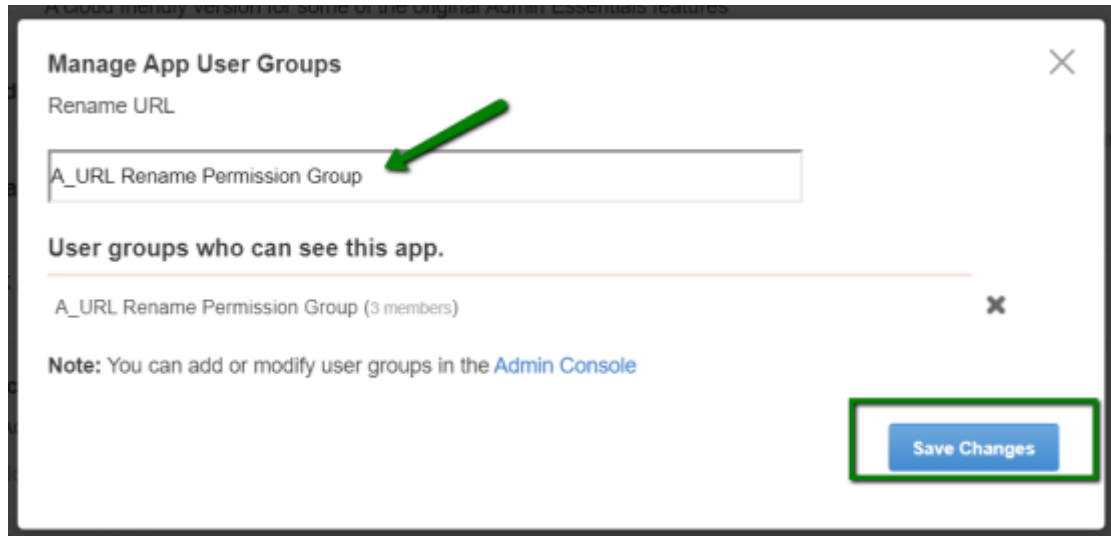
A cloud friendly version for some of the original Admin Essentials features

Manage App User Groups

Rename URL

A_URL Rename Permission Group

User groups who can see this app.

A_URL Rename Permission Group (3 members)

Note: You can add or modify user groups in the Admin Console

Save Changes